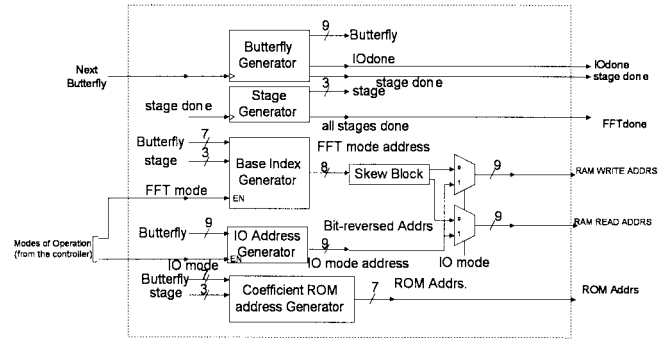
Next Butterfly

Butterfly Generator

9

Butterfly

IOdone

IOdone

stage done

3

stage done

stage

stage done

Stage Generator

all stages done

FFTdone

Butterfly

7

stage

3

Base Index Generator

EN

FFT mode address

8

Skew Block

9

RAM WRITE ADDRS

FFT mode

Bit-reversed Addrs

9

RAM READ ADDRS

Modes of Operation (from the controller)

Butterfly

9

IO Address Generator

EN

9

IO mode

IO mode address

IO mode

Butterfly

stage

3

Coefficient ROM address Generator

7

ROM Addrs.

ROM Addrs